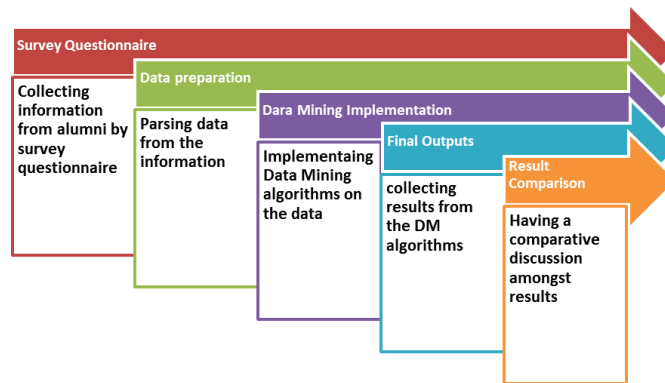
Survey Questionnaire

Collecting information from alumni by survey questionnaire

Data preparation

Parsing data from the information

Dara Mining Implementation

Implementaing Data Mining algorithms on the data

Final Outputs

collecting results from the DM algorithms

Result Comparison

Having a comparative discussion amongst results